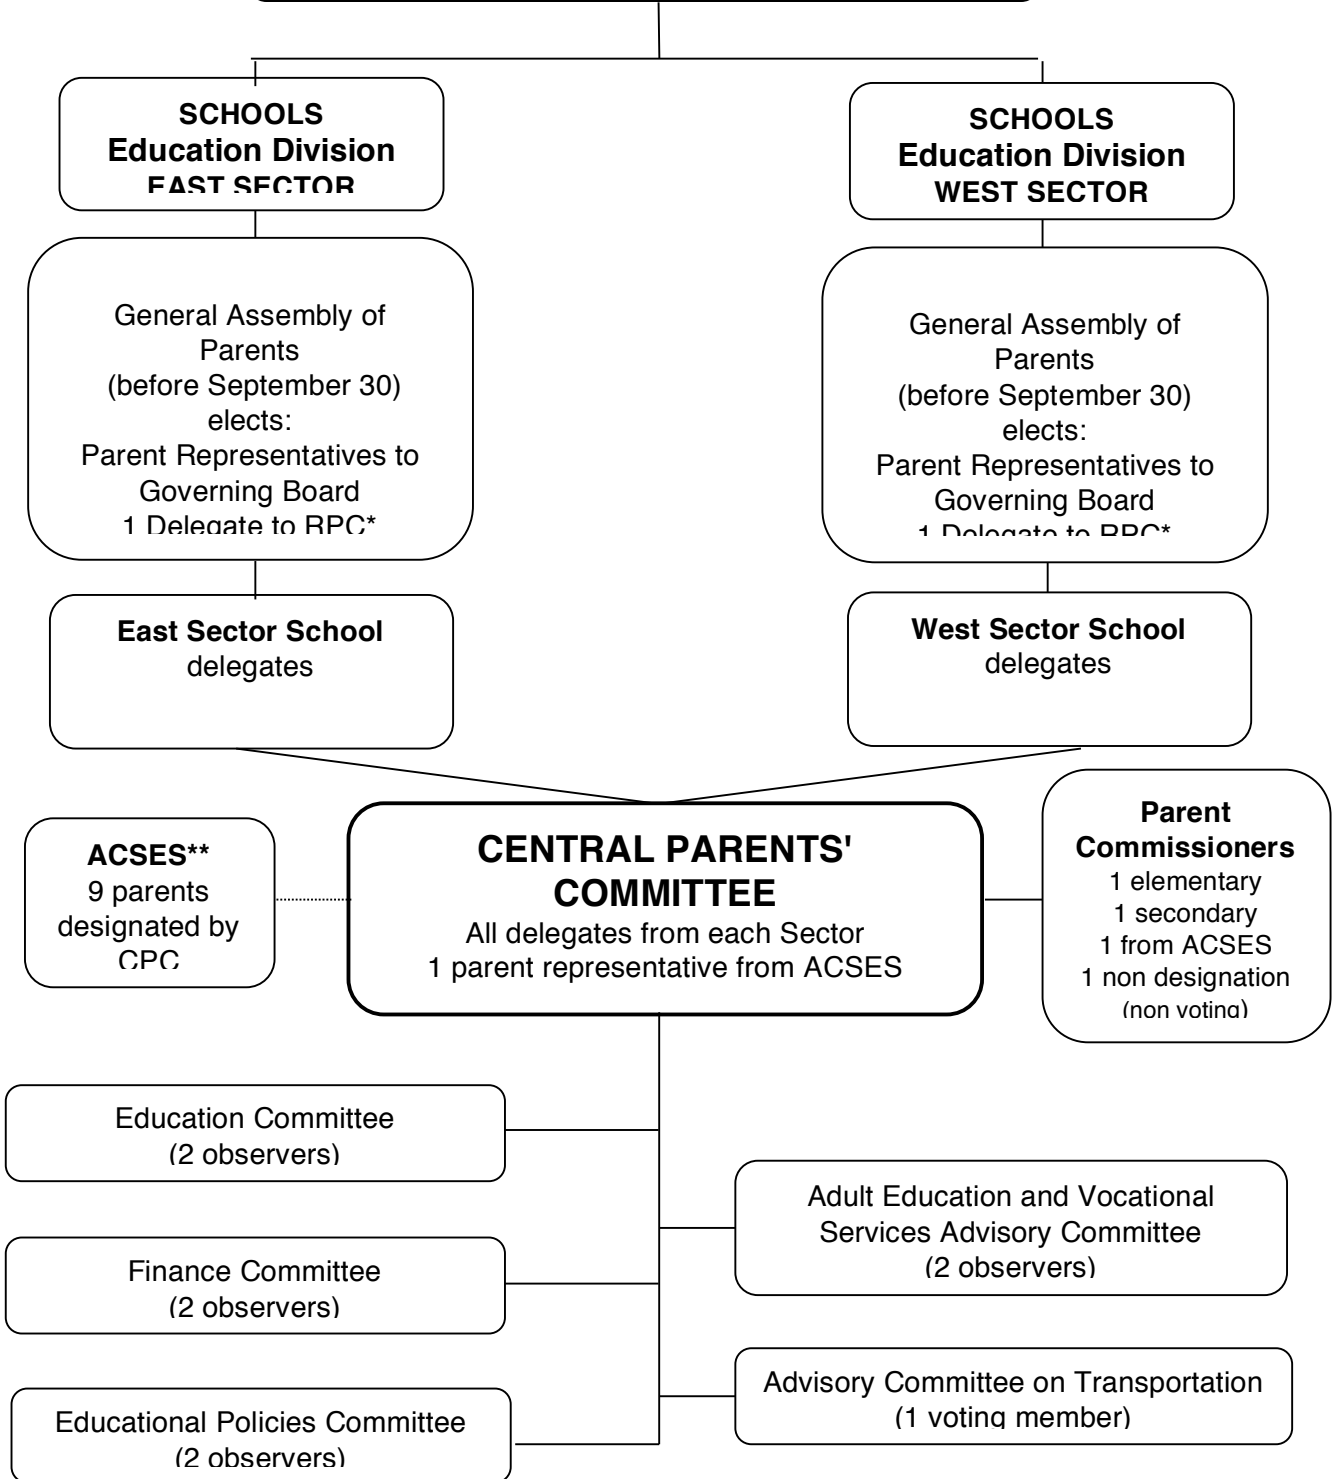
SCHOOLS
Education Division
EAST SECTOR

SCHOOLS
Education Division
WEST SECTOR

General Assembly of Parents (before September 30) elects:
Parent Representatives to Governing Board
1 Delegate to RPC*

General Assembly of Parents (before September 30) elects:
Parent Representatives to Governing Board
1 Delegate to RPC*

East Sector School
delegates

West Sector School
delegates

ACSES**
9 parents designated by CPC

CENTRAL PARENTS' COMMITTEE
All delegates from each Sector
1 parent representative from ACSES

Parent Commissioners
1 elementary
1 secondary
1 from ACSES
1 non designation
(non voting)

Education Committee
(2 observers)

Finance Committee
(2 observers)

Educational Policies Committee
(2 observers)

Adult Education and Vocational Services Advisory Committee
(2 observers)

Advisory Committee on Transportation
(1 voting member)